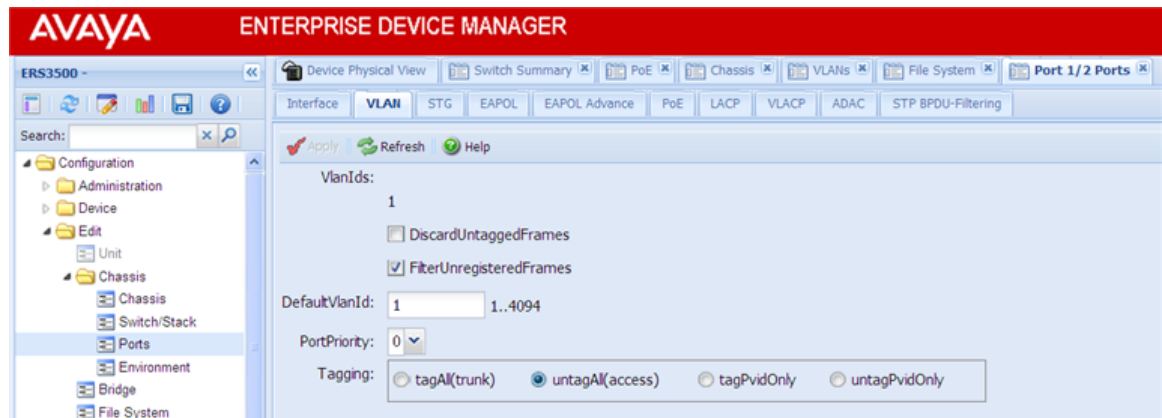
AVAYA ENTERPRISE DEVICE MANAGER

ERS3500 -

Search:

Configuration
Administration
Device
Edit
Unit
Chassis
Chassis
Switch/Stack
Ports
Environment
Bridge
File System

Device Physical View
Switch Summary
PoE
Chassis
VLANs
File System
Port 1/2 Ports

Interface
VLAN
STG
EAPOL
EAPOL Advance
PoE
LACP
VLACP
ADAC
STP BPDU-Filtering

Apply
Refresh
Help

VlanIds:
1
DiscardUntaggedFrames
FilterUnregisteredFrames
DefaultVlanId: 1 1..4094
PortPriority: 0
Tagging: tagAll(trunk) untagAll(access) tagPvidOnly untagPvidOnly